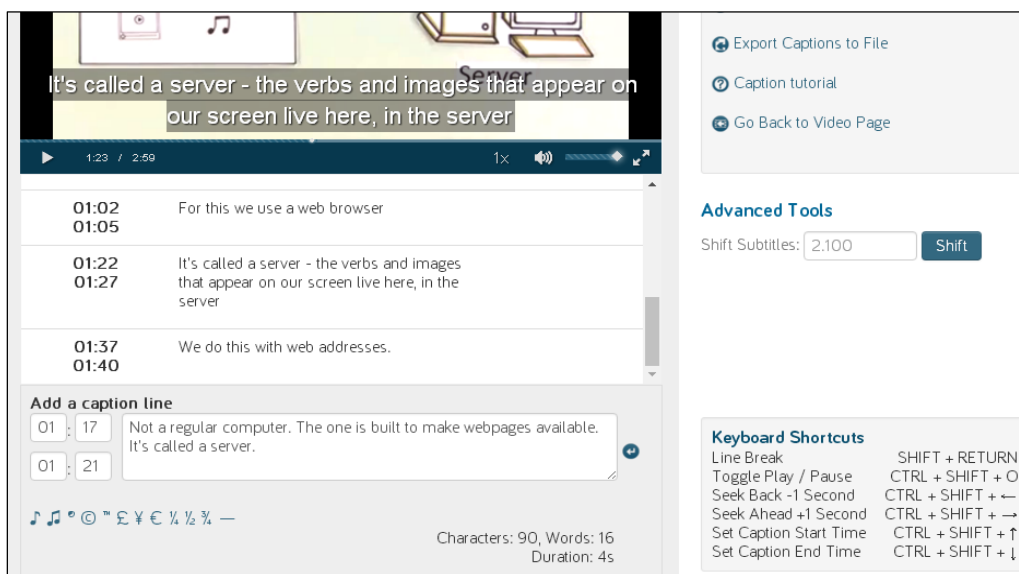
Server

It's called a server - the verbs and images that appear on our screen live here, in the server

1:23 / 2:59

1x

| | |
|---|---|
| 01:02 01:05 | For this we use a web browser |
| 01:22 01:27 | It's called a server - the verbs and images that appear on our screen live here, in the server |
| 01:37 01:40 | We do this with web addresses. |

Add a caption line

01 : 17

01 : 21

Not a regular computer. The one is built to make webpages available. It's called a server.

♪ ♫ ° © ™ £ ¥ € ¼ ½ ¾ —

Characters: 90, Words: 16
Duration: 4s

Export Captions to File

Caption tutorial

Go Back to Video Page

Advanced Tools

Shift Subtitles: 2.100 Shift

Keyboard Shortcuts

| | |
|---|---|
| Line Break | SHIFT + RETURN |
| Toggle Play / Pause | CTRL + SHIFT + O |
| Seek Back -1 Second | CTRL + SHIFT + ← |
| Seek Ahead +1 Second | CTRL + SHIFT + → |
| Set Caption Start Time | CTRL + SHIFT + ↑ |
| Set Caption End Time | CTRL + SHIFT + ↓ |